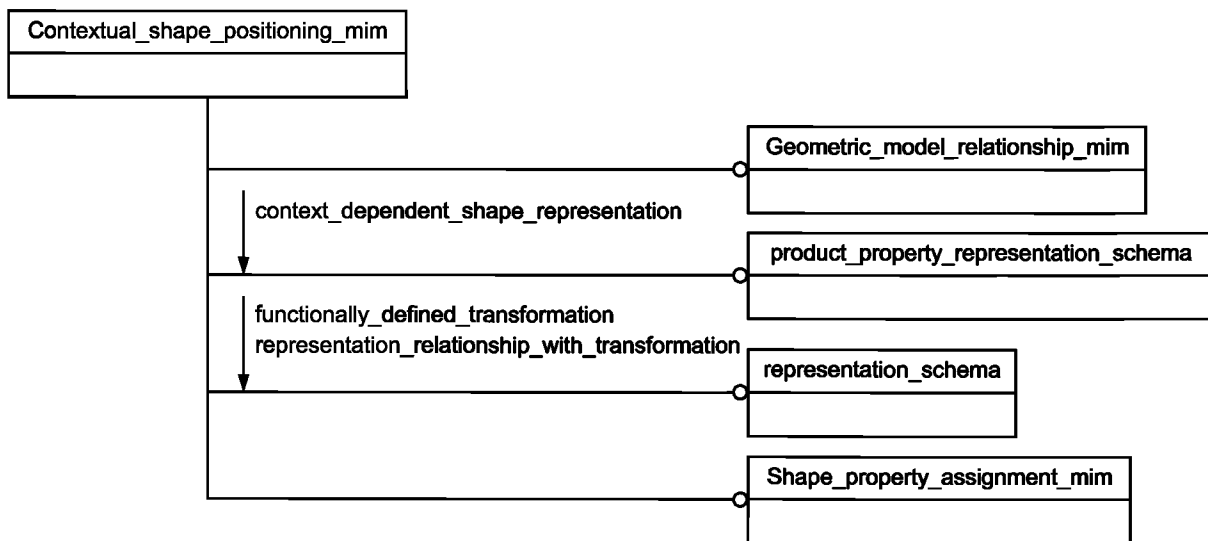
Contextual_shape_positioning_mim

Geometric_model_relationship_mim

context_dependent_shape_representation

product_property_representation_schema

functionally_defined_transformation
representation_relationship_with_transformation

representation_schema

Shape_property_assignment_mim